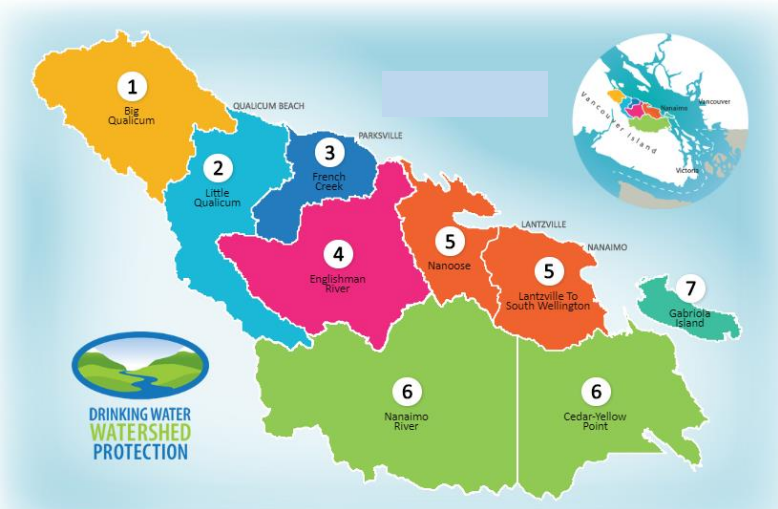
1
Big Qualicum

QUALICUM BEACH

2
Little Qualicum

PARKSVILLE

3
French Creek

4
Englishman River

5
Nanoose

LANTZVILLE

NANAIMO

5
Lantzville To South Wellington

7
Gabriola Island

6
Nanaimo River

6
Cedar-Yellow Point

DRINKING WATER
WATERSHED
PROTECTION

Vancouver Island
Nanaimo
Vancouver
Victoria